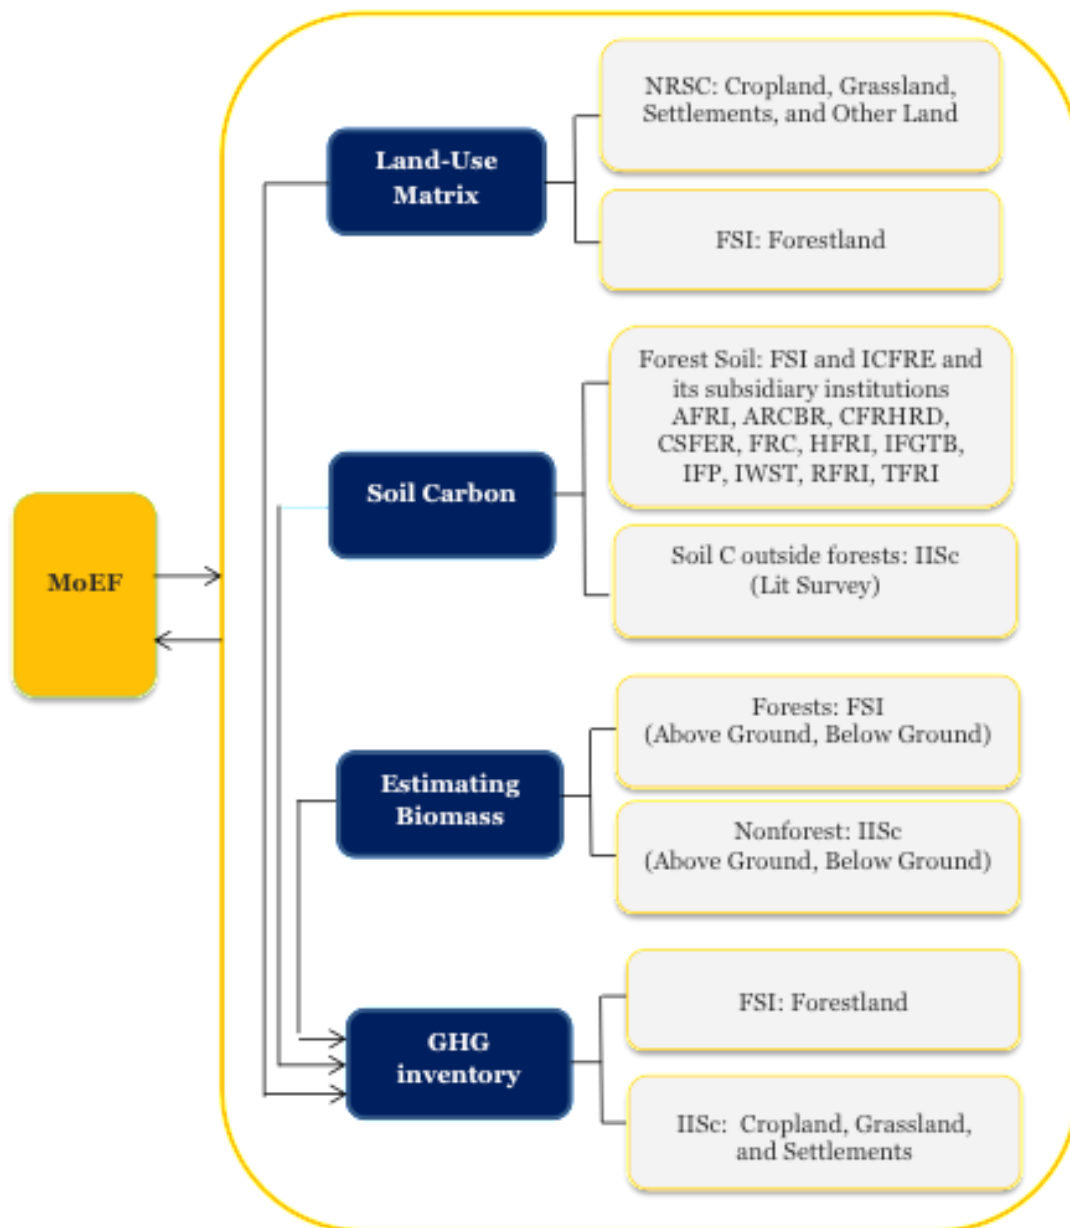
MoEF

Land-Use Matrix

NRSC: Cropland, Grassland, Settlements, and Other Land

FSI: Forestland

Soil Carbon

Forest Soil: FSI and ICFRE and its subsidiary institutions AFRI, ARCBR, CFRHRD, CSFER, FRC, HFRI, IFGTB, IFP, IWST, RFRI, TFRI

Soil C outside forests: IISc (Lit Survey)

Estimating Biomass

Forests: FSI (Above Ground, Below Ground)

Nonforest: IISc (Above Ground, Below Ground)

GHG inventory

FSI: Forestland

IISc: Cropland, Grassland, and Settlements